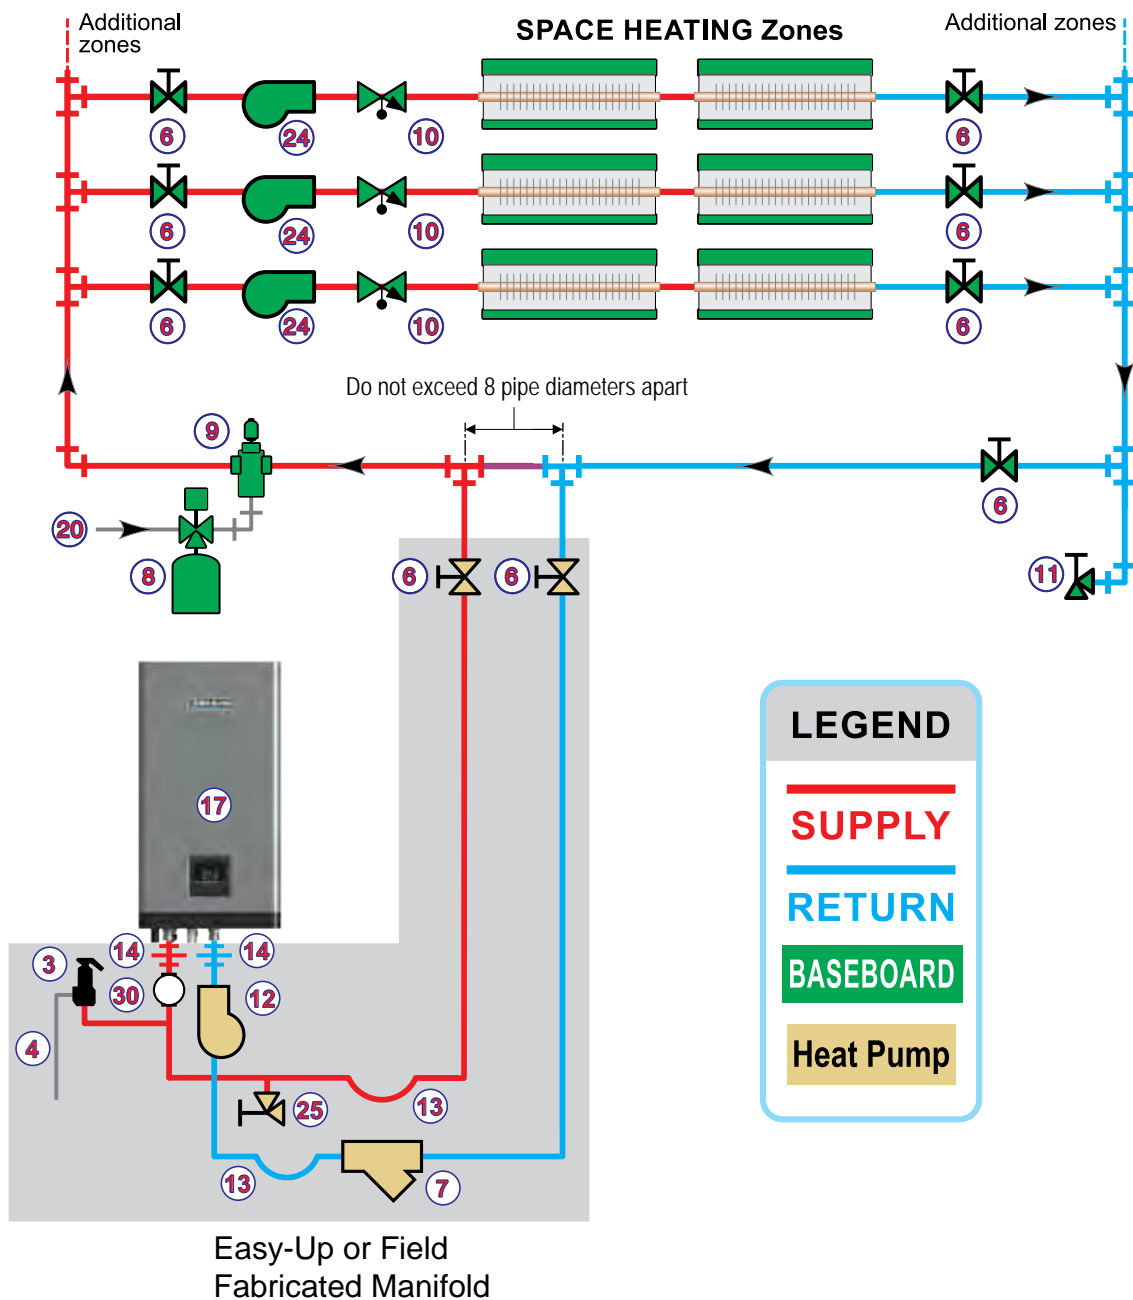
Additional zones

SPACE HEATING Zones

Additional zones

6
24
10
6

6
24
10
6

6
24
10
6

Do not exceed 8 pipe diameters apart

9
20
8
6
6
6
11

17

3
14
14
30
12
4
25
13
13
7

Easy-Up or Field Fabricated Manifold

LEGEND
SUPPLY
RETURN
BASEBOARD
Heat Pump